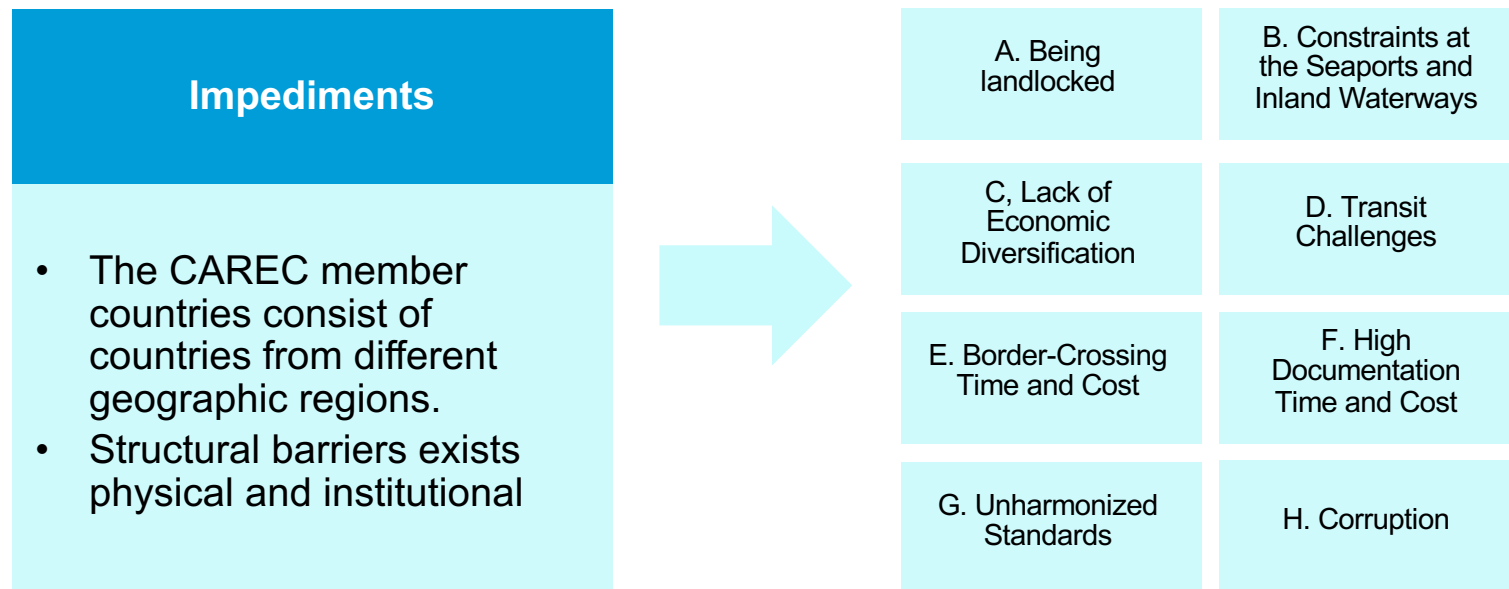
Impediments

- The CAREC member countries consist of countries from different geographic regions.
- Structural barriers exists physical and institutional

A. Being landlocked

B. Constraints at the Seaports and Inland Waterways

C, Lack of Economic Diversification

D. Transit Challenges

E. Border-Crossing Time and Cost

F. High Documentation Time and Cost

G. Unharmonized Standards

H. Corruption